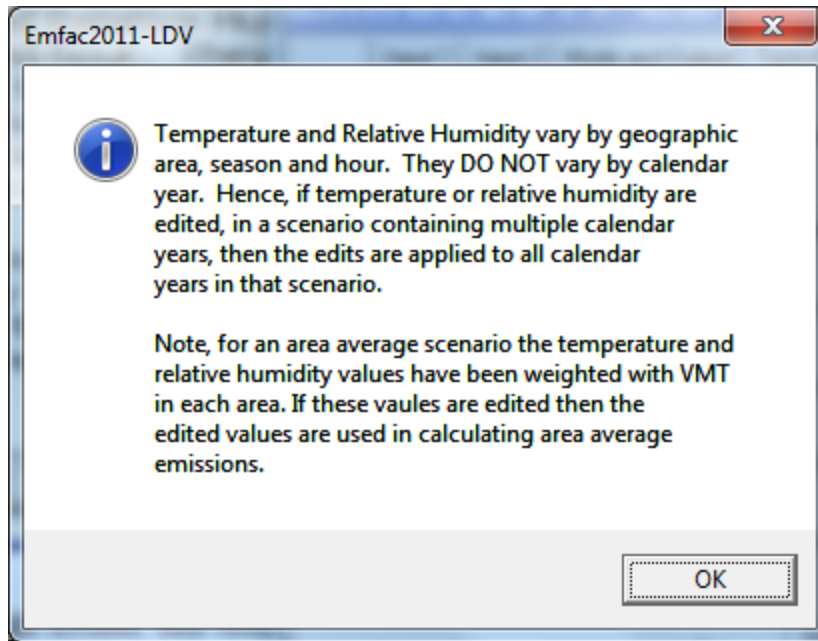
Emfac2011-LDV

Temperature and Relative Humidity vary by geographic area, season and hour. They DO NOT vary by calendar year. Hence, if temperature or relative humidity are edited, in a scenario containing multiple calendar years, then the edits are applied to all calendar years in that scenario.

Note, for an area average scenario the temperature and relative humidity values have been weighted with VMT in each area. If these vaules are edited then the edited values are used in calculating area average emissions.

OK